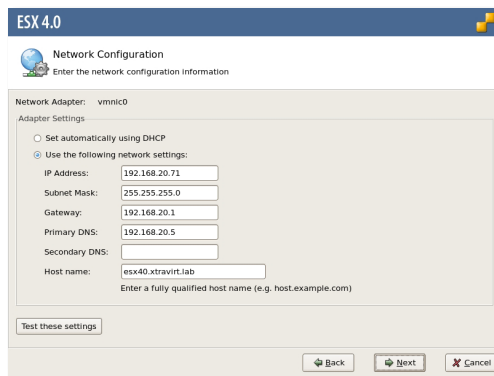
ESX 4.0

Network Configuration
Enter the network configuration information

Network Adapter: vmnic0

Adapter Settings

Set automatically using DHCP

Use the following network settings:

IP Address: 192.168.20.71

Subnet Mask: 255.255.255.0

Gateway: 192.168.20.1

Primary DNS: 192.168.20.5

Secondary DNS:

Host name: esx40.xtravirt.lab

Enter a fully qualified host name (e.g. host.example.com)

Test these settings

Back

Next

Cancel